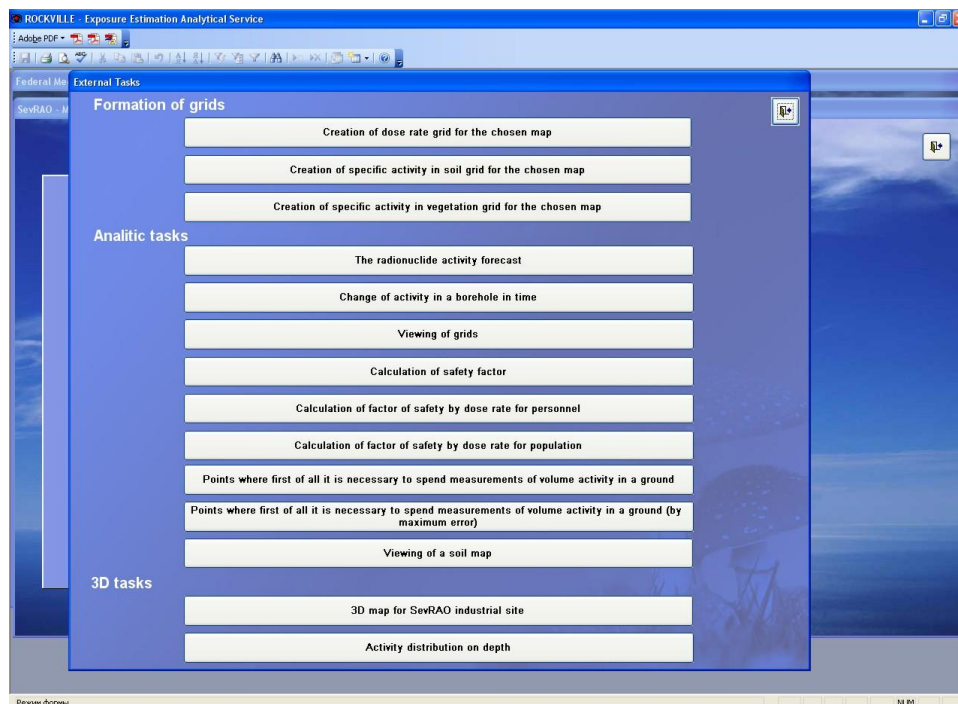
ROCKVILLE - Exposure Estimation Analytical Service

Adobe PDF

Federal Me

SevRAO - M

External Tasks

Formation of grids

Creation of dose rate grid for the chosen map

Creation of specific activity in soil grid for the chosen map

Creation of specific activity in vegetation grid for the chosen map

Analitic tasks

The radionuclide activity forecast

Change of activity in a borehole in time

Viewing of grids

Calculation of safety factor

Calculation of factor of safety by dose rate for personnel

Calculation of factor of safety by dose rate for population

Points where first of all it is necessary to spend measurements of volume activity in a ground

Points where first of all it is necessary to spend measurements of volume activity in a ground (by maximum error)

Viewing of a soil map

3D tasks

3D map for SevRAO industrial site

Activity distribution on depth

Режим формы

NUM